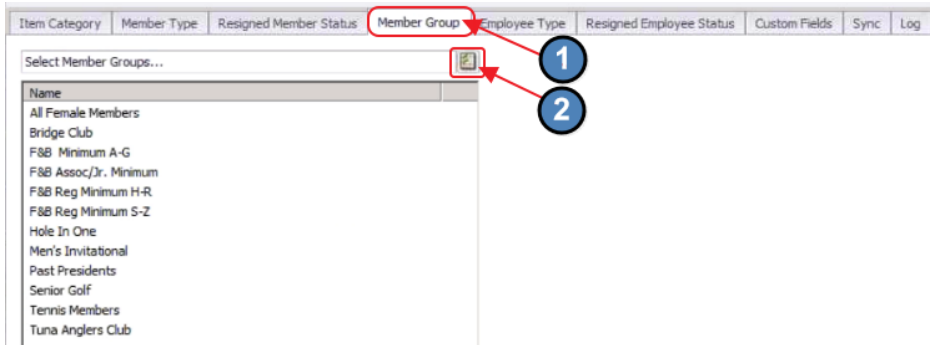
Item Category | Member Type | Resigned Member Status | Member Group | Employee Type | Resigned Employee Status | Custom Fields | Sync | Log

Select Member Groups...

1

2

| Name |
|---|
| All Female Members |
| Bridge Club |
| F&B Minimum A-G |
| F&B Assoc/Jr. Minimum |
| F&B Reg Minimum H-R |
| F&B Reg Minimum S-Z |
| Hole In One |
| Men's Invitational |
| Past Presidents |
| Senior Golf |
| Tennis Members |
| Tuna Anglers Club |